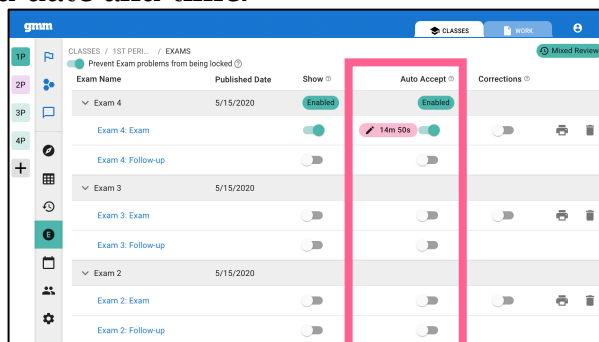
gmm

CLASSES WORK

1P 2P 3P 4P +

CLASSES / 1ST PERI... / EXAMS

Prevent Exam problems from being locked ⓘ

Mixed Review

| Exam Name | Published Date | Show ⓘ | Auto Accept ⓘ | Corrections ⓘ |
|---|---|---|---|---|
| Exam 4 | 5/15/2020 | Enabled | Enabled | |
| Exam 4: Exam | | | 14m 50s | |
| Exam 4: Follow-up | | | | |
| Exam 3 | 5/15/2020 | | | |
| Exam 3: Exam | | | | |
| Exam 3: Follow-up | | | | |
| Exam 2 | 5/15/2020 | | | |
| Exam 2: Exam | | | | |
| Exam 2: Follow-up | | | | |